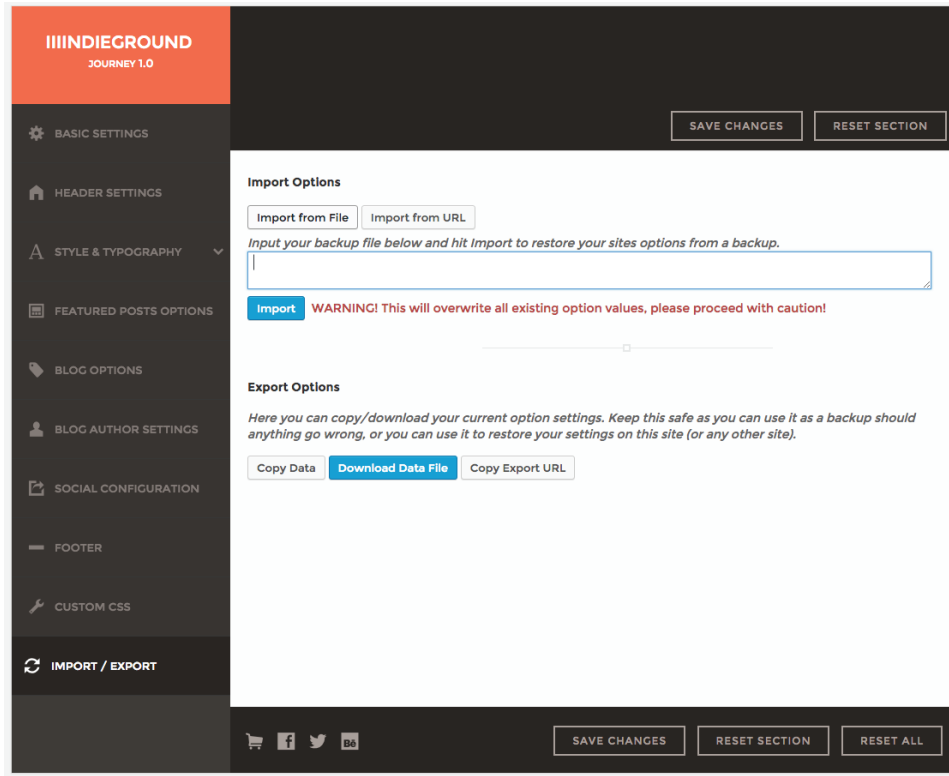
IIIINDIEGROUND
JOURNEY 1.0

BASIC SETTINGS
HEADER SETTINGS
STYLE & TYPOGRAPHY
FEATURED POSTS OPTIONS
BLOG OPTIONS
BLOG AUTHOR SETTINGS
SOCIAL CONFIGURATION
FOOTER
CUSTOM CSS
IMPORT / EXPORT

SAVE CHANGES
RESET SECTION

Import Options

Import from File
Import from URL

Input your backup file below and hit Import to restore your sites options from a backup.

Import
WARNING! This will overwrite all existing option values, please proceed with caution!

Export Options

Here you can copy/download your current option settings. Keep this safe as you can use it as a backup should anything go wrong, or you can use it to restore your settings on this site (or any other site).

Copy Data
Download Data File
Copy Export URL

SAVE CHANGES
RESET SECTION
RESET ALL